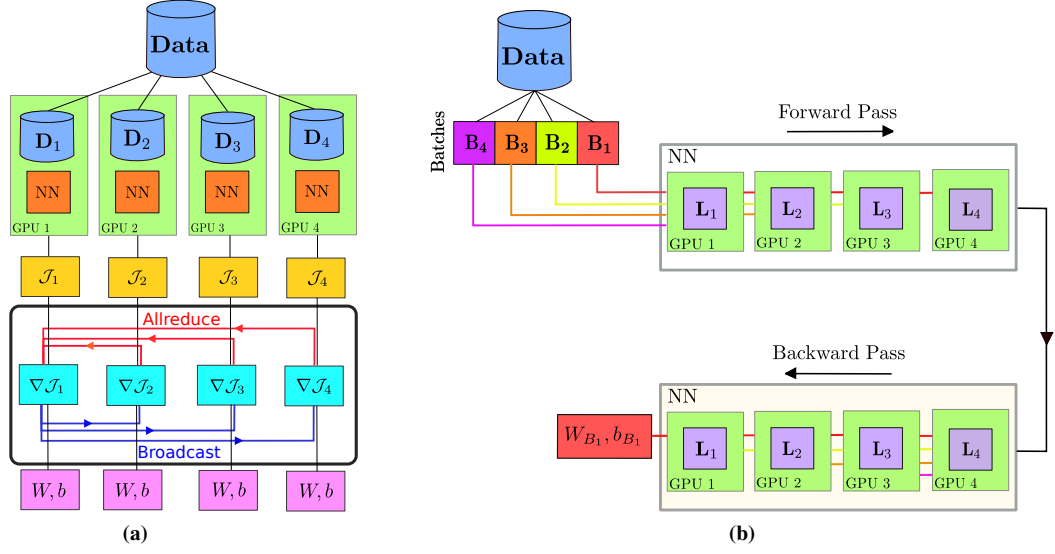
Data

$\mathbf{D}_1$
NN
GPU 1

$\mathbf{D}_2$
NN
GPU 2

$\mathbf{D}_3$
NN
GPU 3

$\mathbf{D}_4$
NN
GPU 4

$\mathcal{J}_1$ $\mathcal{J}_2$ $\mathcal{J}_3$ $\mathcal{J}_4$

Allreduce

$\nabla\mathcal{J}_1$ $\nabla\mathcal{J}_2$ $\nabla\mathcal{J}_3$ $\nabla\mathcal{J}_4$

Broadcast

$W, b$ $W, b$ $W, b$ $W, b$

(a)

Data

Batches
$\mathbf{B_4}$ $\mathbf{B_3}$ $\mathbf{B_2}$ $\mathbf{B_1}$

Forward Pass

NN
$\mathbf{L}_1$ GPU 1
$\mathbf{L}_2$ GPU 2
$\mathbf{L}_3$ GPU 3
$\mathbf{L}_4$ GPU 4

Backward Pass

NN
$W_{B_1}, b_{B_1}$
$\mathbf{L}_1$ GPU 1
$\mathbf{L}_2$ GPU 2
$\mathbf{L}_3$ GPU 3
$\mathbf{L}_4$ GPU 4

(b)